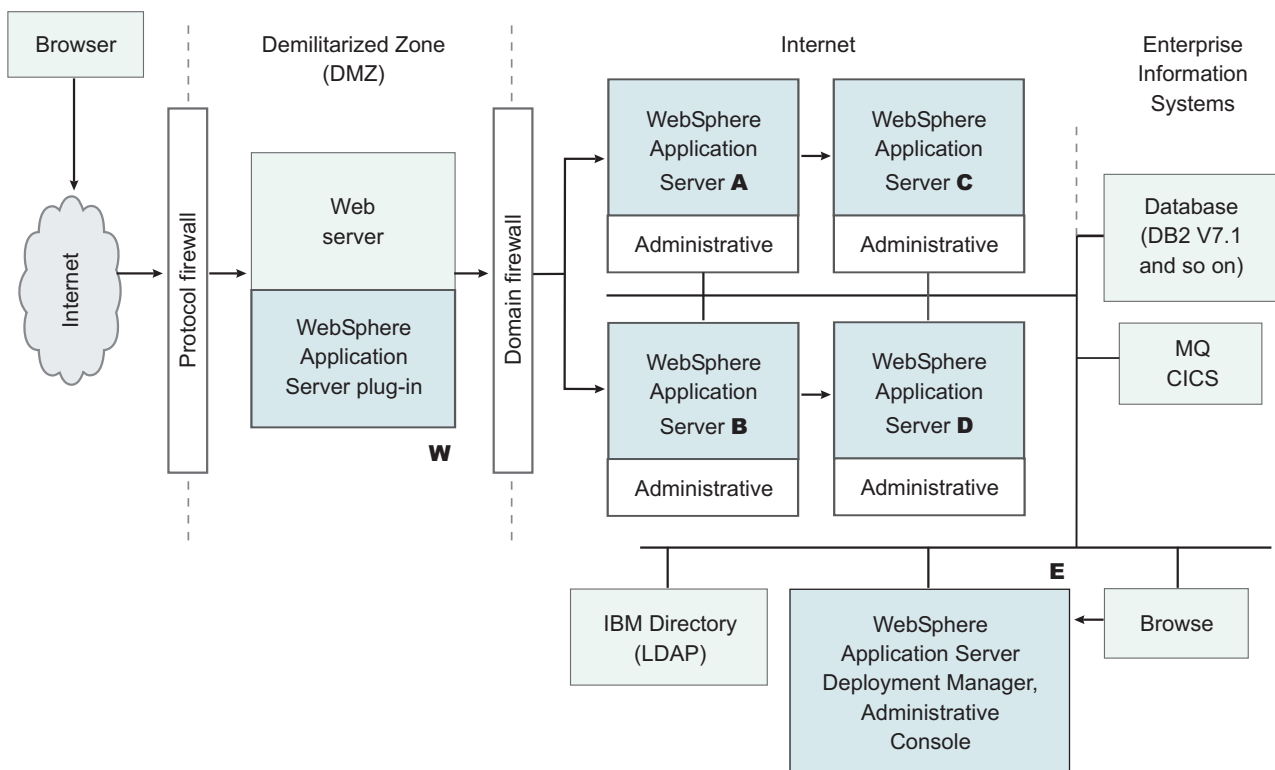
Browser

Internet

Protocol firewall

Demilitarized Zone (DMZ)

Web server

WebSphere Application Server plug-in

W

Domain firewall

Internet

WebSphere Application Server A

Administrative

WebSphere Application Server C

Administrative

WebSphere Application Server B

Administrative

WebSphere Application Server D

Administrative

Enterprise Information Systems

Database (DB2 V7.1 and so on)

MQ CICS

E

IBM Directory (LDAP)

WebSphere Application Server Deployment Manager, Administrative Console

Browse